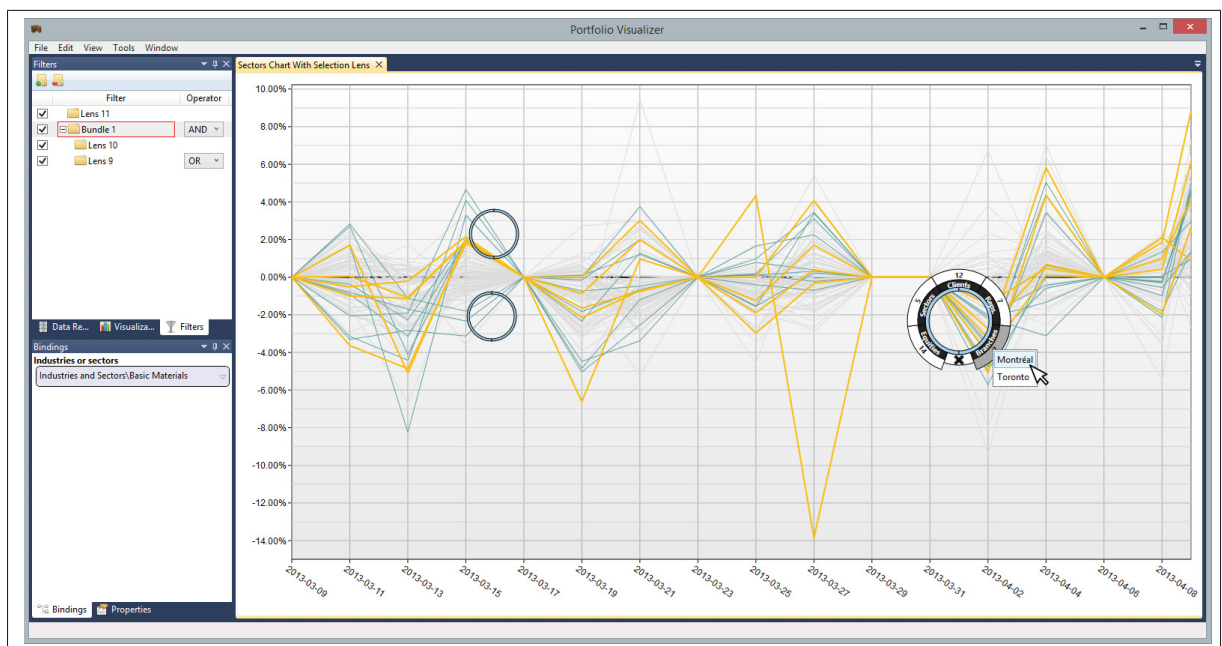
Portfolio Visualizer

File Edit View Tools Window

Filters

| Filter | Operator |
|---|---|
| Lens 11 | |
| Bundle 1 | AND |
| Lens 10 | |
| Lens 9 | OR |

Data Re... Visualiza... Filters

Bindings

Industries or sectors

Industries and Sectors\Basic Materials

Bindings Properties

Sectors Chart With Selection Lens

10.00%
8.00%
6.00%
4.00%
2.00%
0.00%
-2.00%
-4.00%
-6.00%
-8.00%
-10.00%
-12.00%
-14.00%

2013-03-09
2013-03-11
2013-03-13
2013-03-15
2013-03-17
2013-03-19
2013-03-21
2013-03-23
2013-03-25
2013-03-27
2013-03-29
2013-03-31
2013-04-02
2013-04-04
2013-04-06
2013-04-08

12
Clients
5
Sectors
Regions
1
Entities
14
Branches

Montréal
Toronto